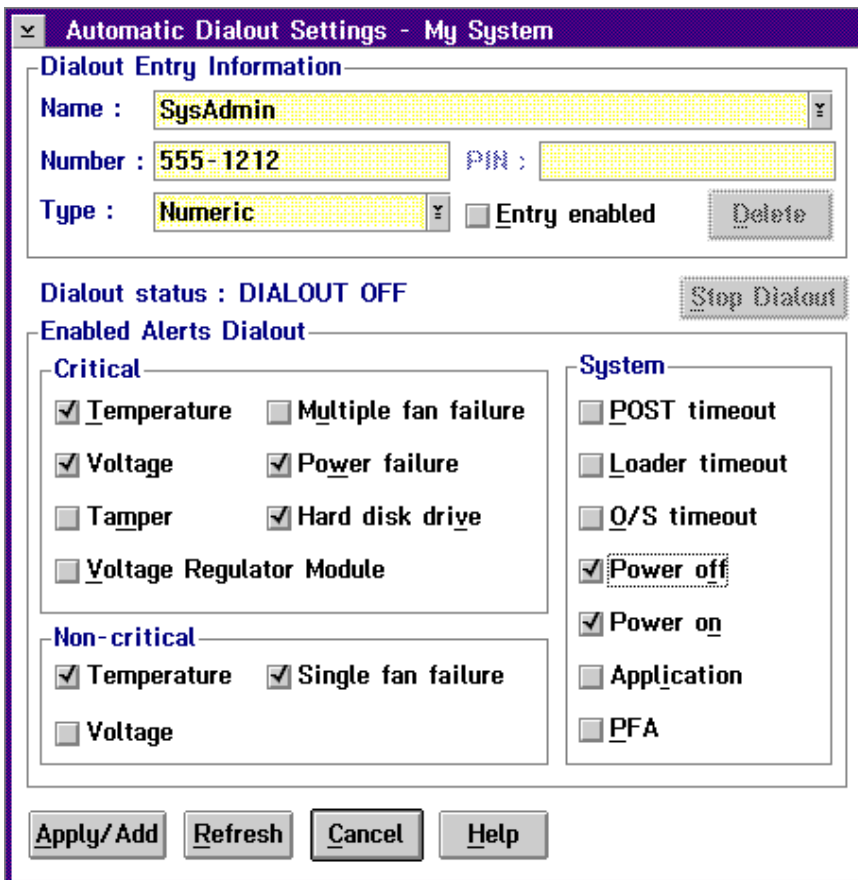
Automatic Dialout Settings - My System

Dialout Entry Information

Name : SysAdmin

Number : 555-1212 PIN :

Type : Numeric Entry enabled Delete

Dialout status : DIALOUT OFF Stop Dialout

Enabled Alerts Dialout

Critical

Temperature Multiple fan failure

Voltage Power failure

Tamper Hard disk drive

Voltage Regulator Module

Non-critical

Temperature Single fan failure

Voltage

System

POST timeout

Loader timeout

O/S timeout

Power off

Power on

Application

PFA

Apply/Add Refresh Cancel Help